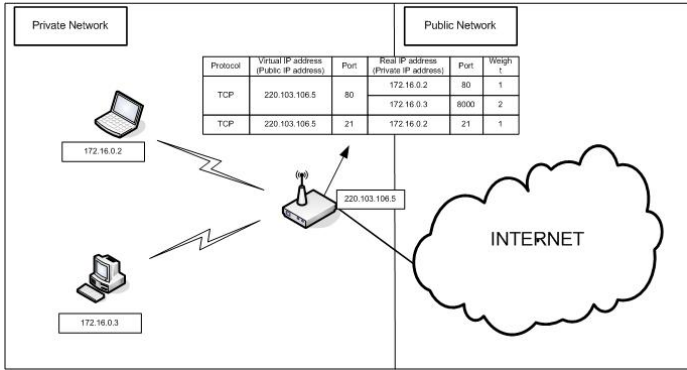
Private Network

Public Network

| Protocol | Virtual IP address (Public IP address) | Port | Real IP address (Private IP address) | Port | Weigh t |
|---|---|---|---|---|---|
| TCP | 220.103.106.5 | 80 | 172.16.0.2 | 80 | 1 |
| | | | 172.16.0.3 | 8000 | 2 |
| TCP | 220.103.106.5 | 21 | 172.16.0.2 | 21 | 1 |

172.16.0.2

220.103.106.5

INTERNET

172.16.0.3